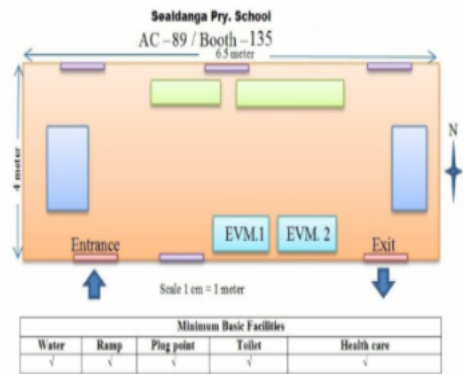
Sealdanga Pry. School

AC –89 / Booth –135

6.5 meter

4 meter

N

EVM.1

EVM. 2

Entrance

Exit

Scale 1 cm = 1 meter

| Minimum Basic Facilities | | | | |
|---|---|---|---|---|
| Water | Ramp | Plug point | Toilet | Health care |
| √ | √ | √ | √ | √ |